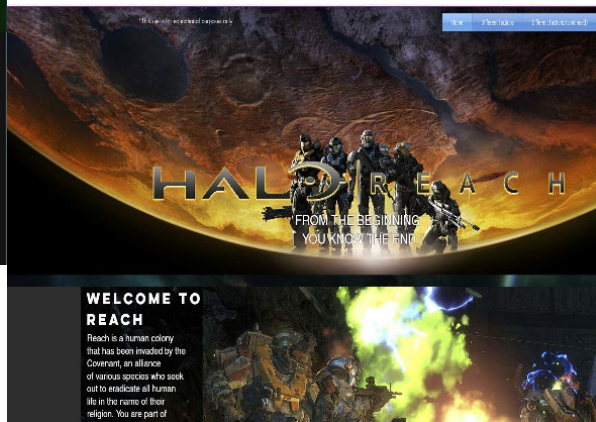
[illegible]

Home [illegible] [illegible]

HALO REACH

FROM THE BEGINNING YOU KNOW THE END

WELCOME TO REACH

Reach is a human colony that has been invaded by the Covenant, an alliance of various species who seek out to eradicate all human life in the name of their religion. You are part of